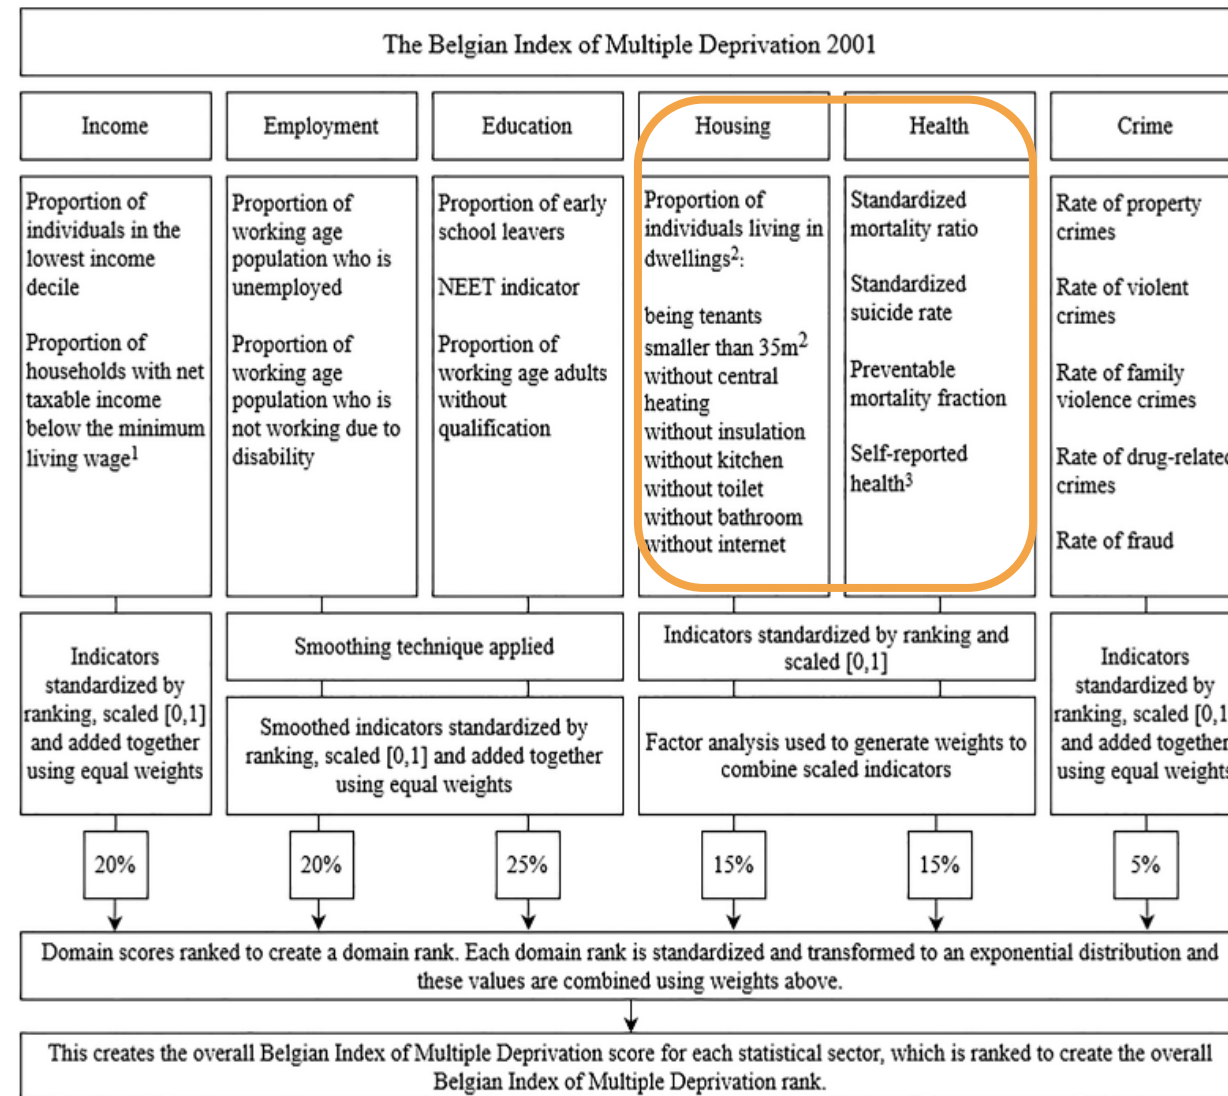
The Belgian Index of Multiple Deprivation 2001

Income

Employment

Education

Housing

Health

Crime

Proportion of individuals in the lowest income decile

Proportion of households with net taxable income below the minimum living wage$^1$

Proportion of working age population who is unemployed

Proportion of working age population who is not working due to disability

Proportion of early school leavers

NEET indicator

Proportion of working age adults without qualification

Proportion of individuals living in dwellings$^2$:

being tenants
smaller than 35m$^2$
without central heating
without insulation
without kitchen
without toilet
without bathroom
without internet

Standardized mortality ratio

Standardized suicide rate

Preventable mortality fraction

Self-reported health$^3$

Rate of property crimes

Rate of violent crimes

Rate of family violence crimes

Rate of drug-relate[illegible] crimes

Rate of fraud

Indicators standardized by ranking, scaled [0,1] and added together using equal weights

Smoothing technique applied

Smoothed indicators standardized by ranking, scaled [0,1] and added together using equal weights

Indicators standardized by ranking and scaled [0,1]

Factor analysis used to generate weights to combine scaled indicators

Indicators standardized by ranking, scaled [0,1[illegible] and added togethe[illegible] using equal weight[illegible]

20%

20%

25%

15%

15%

5%

Domain scores ranked to create a domain rank. Each domain rank is standardized and transformed to an exponential distribution and these values are combined using weights above.

This creates the overall Belgian Index of Multiple Deprivation score for each statistical sector, which is ranked to create the overall Belgian Index of Multiple Deprivation rank.